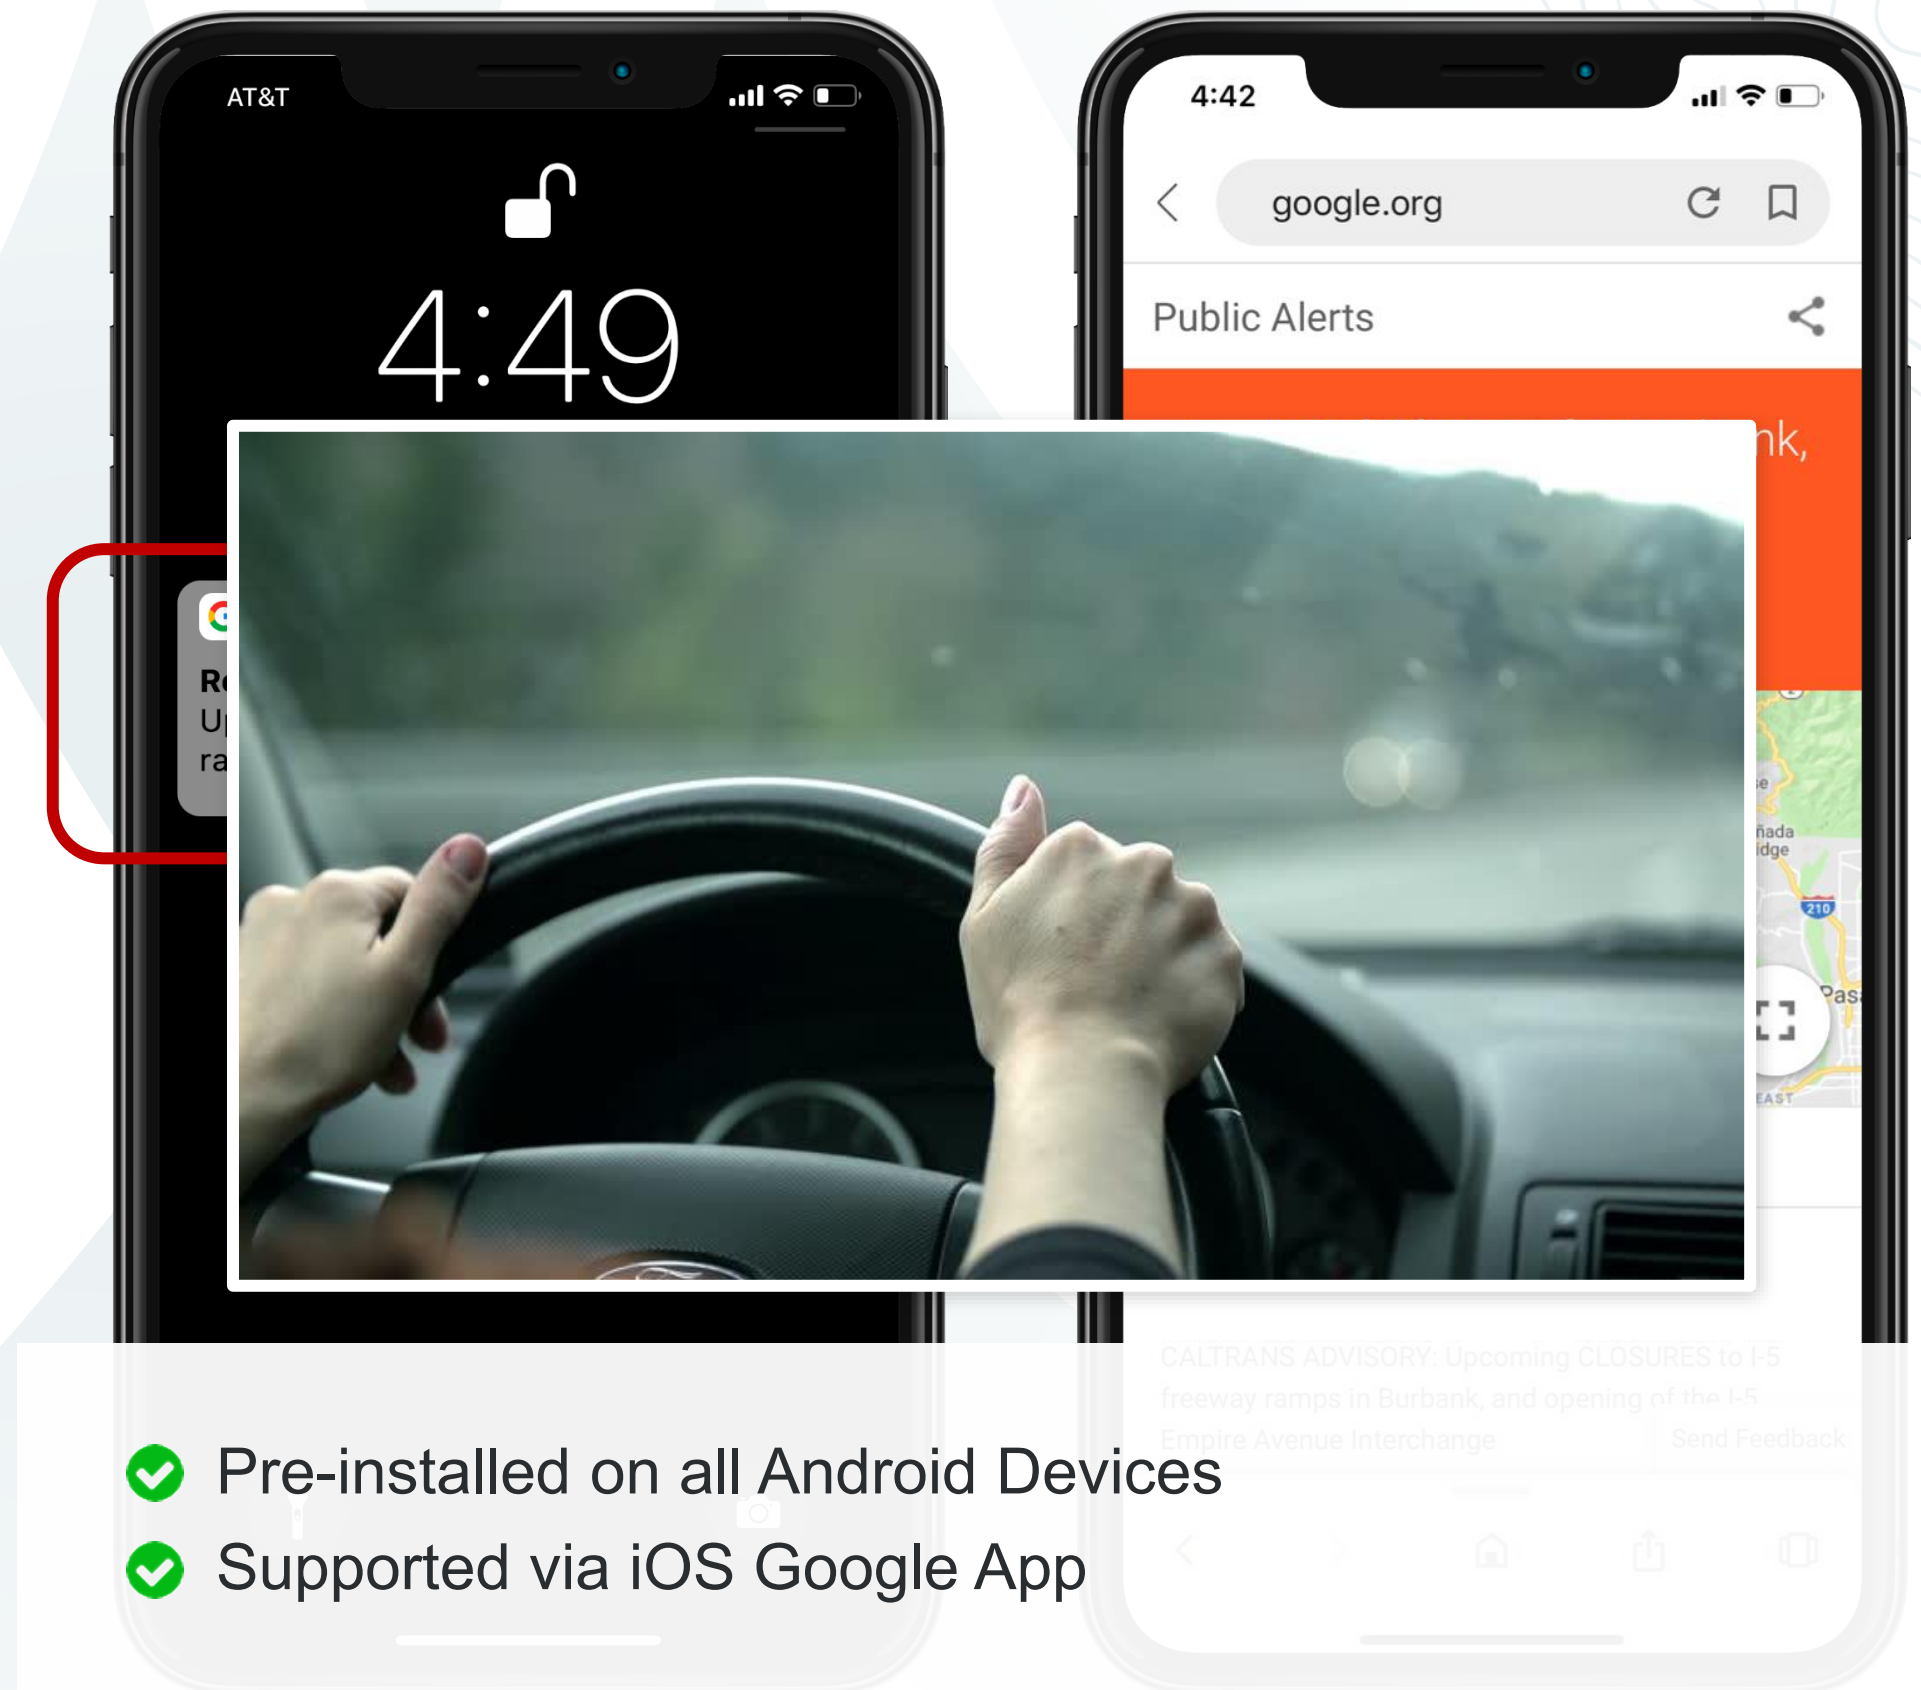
AT&T

4:49

R
U
ra

4:42

google.org

Public Alerts

nk,

e
ñada
idge
210
Pas
EAST

CALTRANS ADVISORY: Upcoming CLOSURES to I-5 freeway ramps in Burbank, and opening of the I-5 Empire Avenue Interchange

Send Feedback

Pre-installed on all Android Devices

Supported via iOS Google App